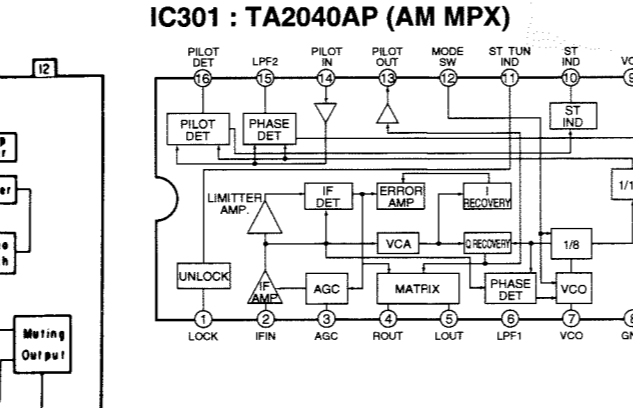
IC301 : TA2040AP (AM MPX)

12

p r

er

e h

Muting Output

PILOT DET 16
LPF2 15
PILOT IN 14
PILOT OUT 13
MODE SW 12
ST TUN IND 11
ST IND 10
VC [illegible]

PILOT DET
PHASE DET
ST IND
1/1

LIMITTER AMP.
IF DET
ERROR AMP
I RECOVERY
VCA
Q RECOVERY
1/8
UNLOCK
IF AMP
AGC
MATRIX
PHASE DET
VCO

1 LOCK
2 IFIN
3 AGC
4 ROUT
5 LOUT
6 LPF1
7 VCO
8 GN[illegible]